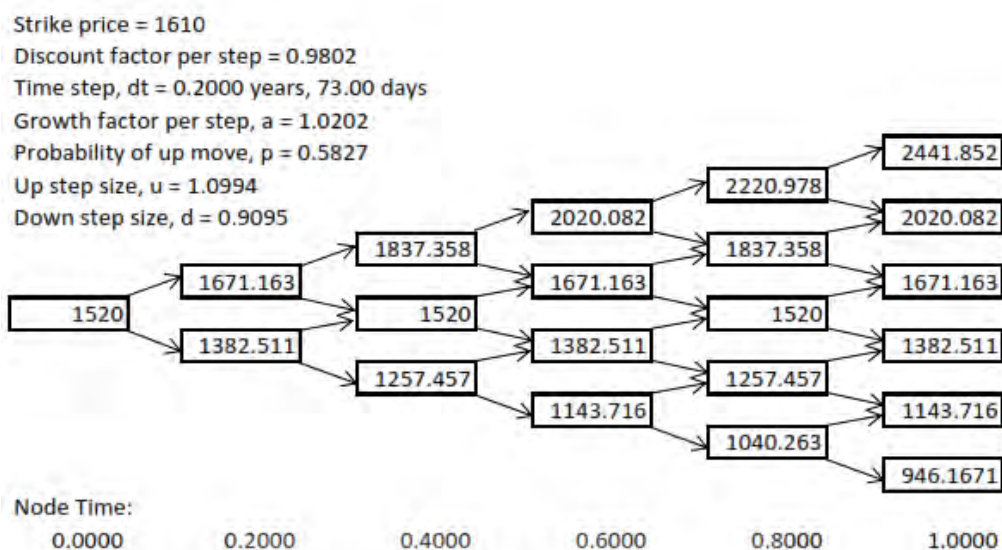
Strike price = 1610
Discount factor per step = 0.9802
Time step, dt = 0.2000 years, 73.00 days
Growth factor per step, a = 1.0202
Probability of up move, p = 0.5827
Up step size, u = 1.0994
Down step size, d = 0.9095

2441.852
2220.978
2020.082
2020.082
1837.358
1837.358
1671.163
1671.163
1671.163
1520
1520
1520
1382.511
1382.511
1382.511
1257.457
1257.457
1143.716
1143.716
1040.263
946.1671

Node Time:
0.0000 0.2000 0.4000 0.6000 0.8000 1.0000